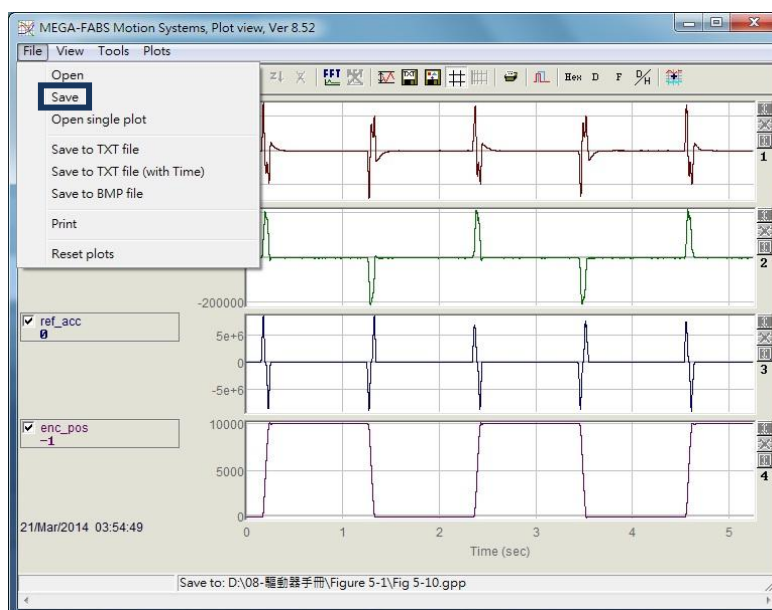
MEGA-FABS Motion Systems, Plot view, Ver 8.52

File View Tools Plots

Open
Save
Open single plot
Save to TXT file
Save to TXT file (with Time)
Save to BMP file
Print
Reset plots

FFT Hex D F $\frac{D}{H}$

1

2

-200000

ref_acc
0

5e+6

-5e+6

3

enc_pos
-1

10000

5000

0

4

21/Mar/2014 03:54:49

0 1 2 3 4 5

Time (sec)

Save to: D:\08-驅動器手冊\Figure 5-1\Fig 5-10.gpp